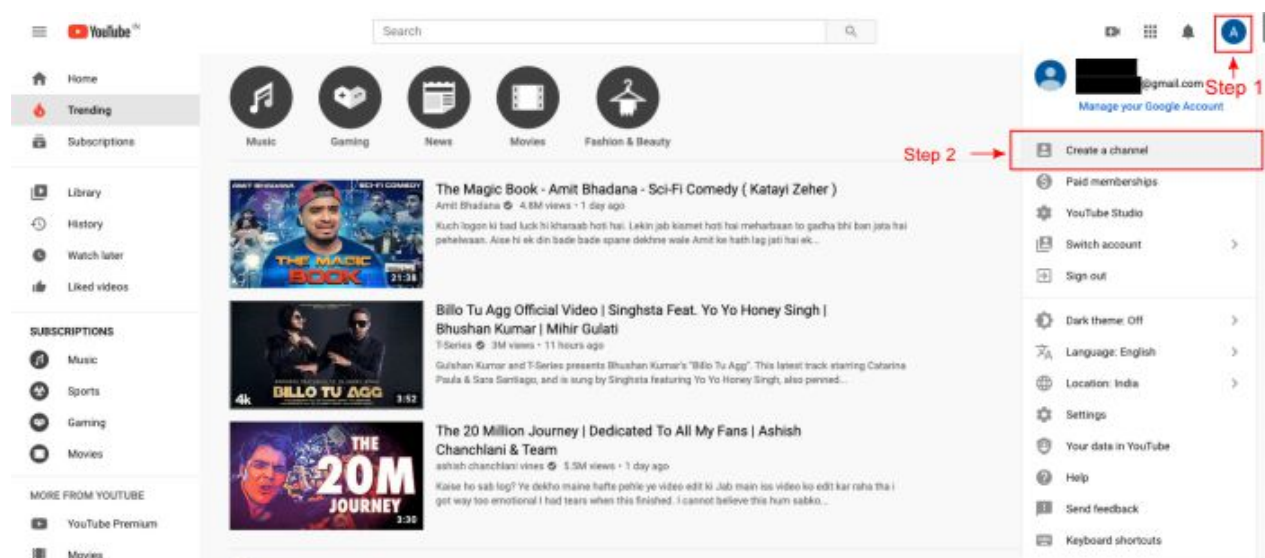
YouTube IN

Search

Home
Trending
Subscriptions

Library
History
Watch later
Liked videos

SUBSCRIPTIONS
Music
Sports
Gaming
Movies

MORE FROM YOUTUBE
YouTube Premium
Movies

Music
Gaming
News
Movies
Fashion & Beauty

AMIT BHADANA SCI-FI COMEDY
THE MAGIC BOOK
21:36
The Magic Book - Amit Bhadana - Sci-Fi Comedy ( Katayi Zeher )
Amit Bhadana 4.8M views • 1 day ago
Kuch logon ki bad luck hi kharaab hoti hai. Lekin jab kismet hoti hai meharbaan to gadha bhi ban jata hai pehelwaan. Aise hi ek din bade bade spane dekhne wale Amit ke hath lag jati hai ek...

BILLO TU AGG
4k
3:52
Billo Tu Agg Official Video | Singhsta Feat. Yo Yo Honey Singh | Bhushan Kumar | Mihir Gulati
T-Series 3M views • 11 hours ago
Gulshan Kumar and T-Series presents Bhushan Kumar's "Billo Tu Agg". This latest track starring Catarina Paula & Sara Santiago, and is sung by Singhsta featuring Yo Yo Honey Singh, also penned...

THE 20M JOURNEY
3:30
The 20 Million Journey | Dedicated To All My Fans | Ashish Chanchlani & Team
ashish chanchlani vines 5.5M views • 1 day ago
Kaise ho sab log? Ye dekho maine hafte pehle ye video edit ki Jab main iss video ko edit kar raha tha i got way too emotional I had tears when this finished. I cannot believe this hum sabko...

A
Step 1
@gmail.com
Manage your Google Account
Step 2
Create a channel
Paid memberships
YouTube Studio
Switch account
Sign out
Dark theme: Off
Language: English
Location: India
Settings
Your data in YouTube
Help
Send feedback
Keyboard shortcuts